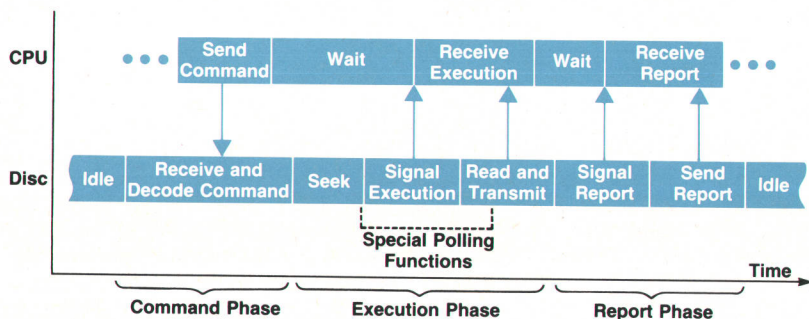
CPU

Send Command

Wait

Receive Execution

Wait

Receive Report

Disc

Idle

Receive and Decode Command

Seek

Signal Execution

Read and Transmit

Signal Report

Send Report

Idle

Special Polling Functions

Time

Command Phase

Execution Phase

Report Phase